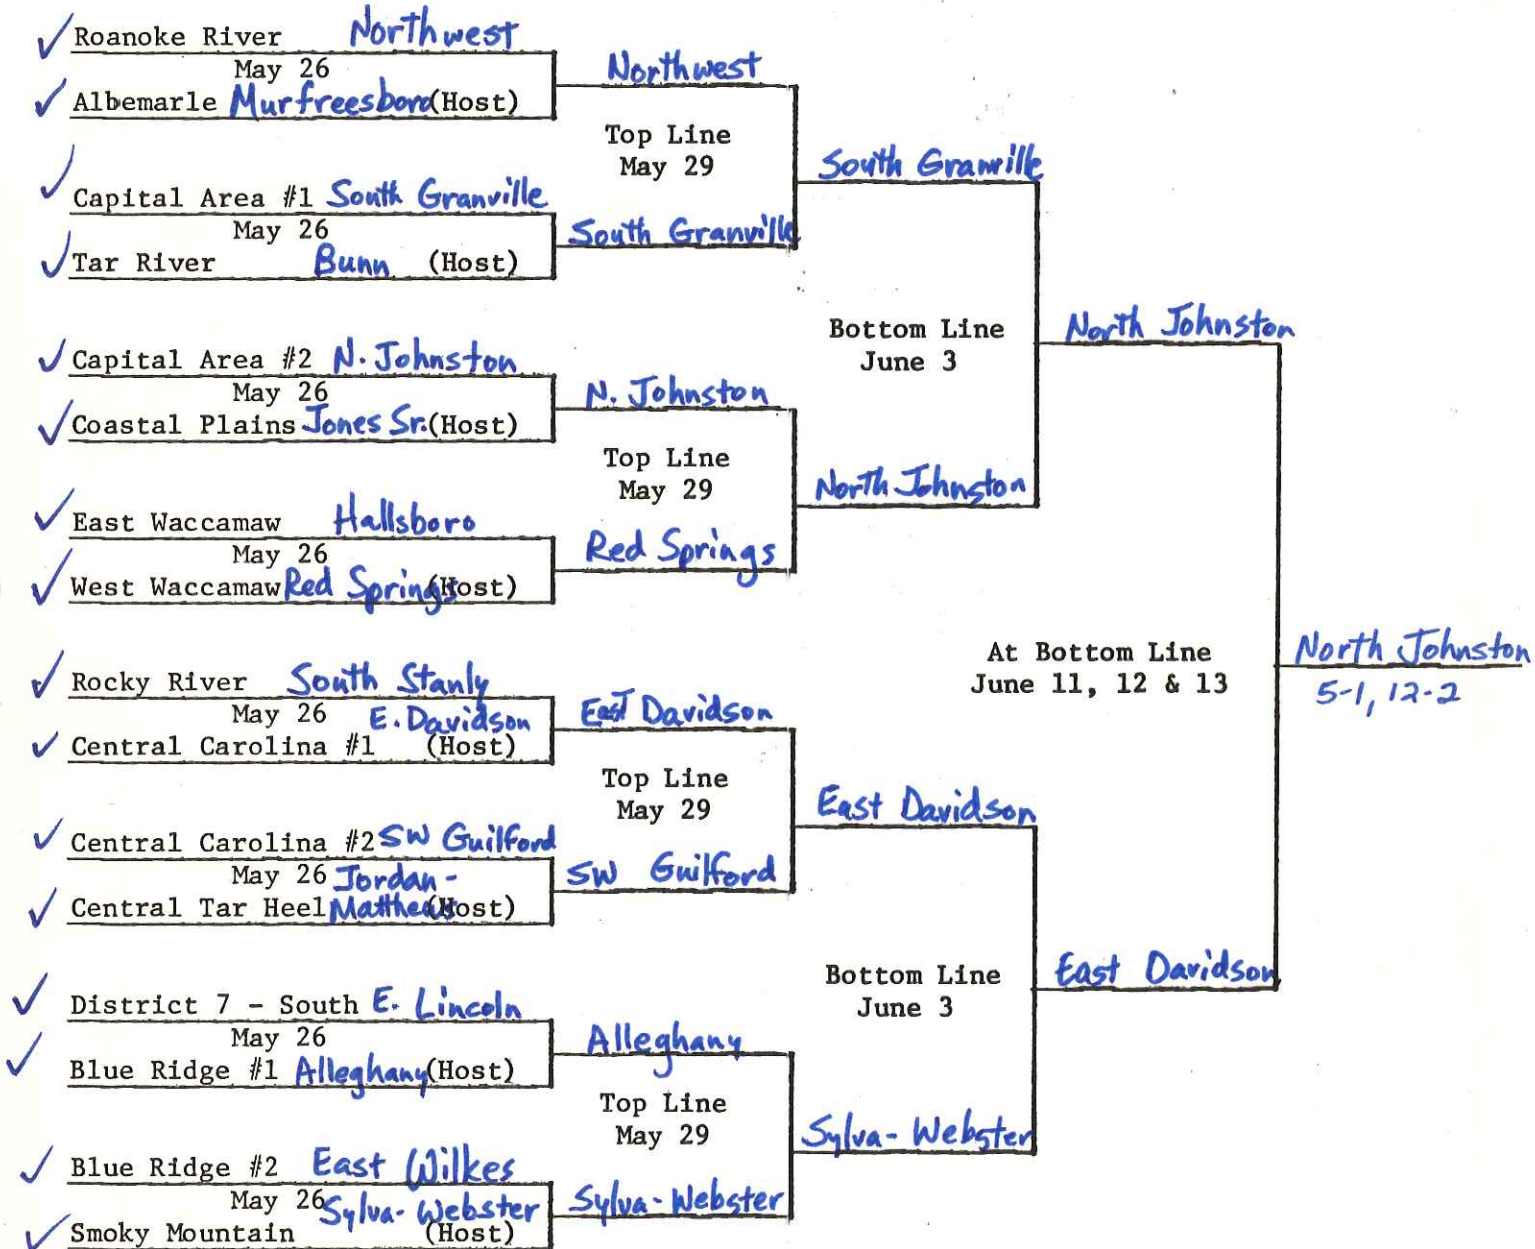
✓ Roanoke River Northwest
May 26
✓ Albemarle Murfreesboro (Host)

✓ Capital Area #1 South Granville
May 26
✓ Tar River Bunn (Host)

✓ Capital Area #2 N. Johnston
May 26
✓ Coastal Plains Jones Sr. (Host)

✓ East Waccamaw Hallsboro
May 26
✓ West Waccamaw Red Springs (Host)

✓ Rocky River South Stanly
May 26 E. Davidson
✓ Central Carolina #1 (Host)

✓ Central Carolina #2 SW Guilford
May 26 Jordan-
✓ Central Tar Heel Matthews (Host)

✓ District 7 - South E. Lincoln
May 26
✓ Blue Ridge #1 Alleghany (Host)

✓ Blue Ridge #2 East Wilkes
May 26 Sylva-Webster
✓ Smoky Mountain (Host)

Northwest
Top Line
May 29
South Granville

N. Johnston
Top Line
May 29
Red Springs

East Davidson
Top Line
May 29
SW Guilford

Alleghany
Top Line
May 29
Sylva-Webster

South Granville
Bottom Line
June 3
North Johnston

East Davidson
Bottom Line
June 3
Sylva-Webster

North Johnston
At Bottom Line
June 11, 12 & 13
East Davidson

North Johnston
5-1, 12-2